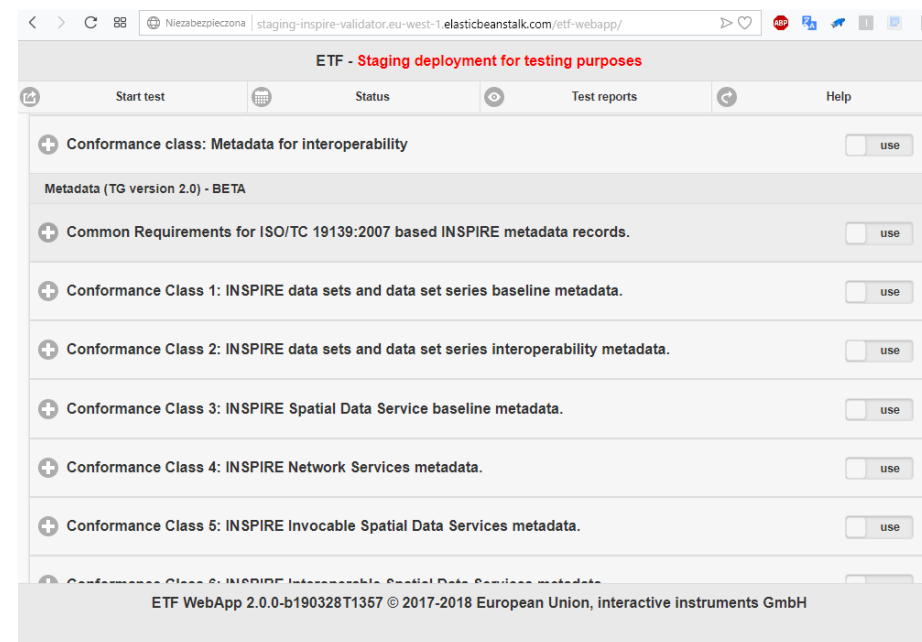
Niezabezpieczona | staging-inspire-validator.eu-west-1.elasticbeanstalk.com/etf-webapp/

ETF - Staging deployment for testing purposes

Start test
Status
Test reports
Help

Conformance class: Metadata for interoperability
use

Metadata (TG version 2.0) - BETA

Common Requirements for ISO/TC 19139:2007 based INSPIRE metadata records.
use

Conformance Class 1: INSPIRE data sets and data set series baseline metadata.
use

Conformance Class 2: INSPIRE data sets and data set series interoperability metadata.
use

Conformance Class 3: INSPIRE Spatial Data Service baseline metadata.
use

Conformance Class 4: INSPIRE Network Services metadata.
use

Conformance Class 5: INSPIRE Invocable Spatial Data Services metadata.
use

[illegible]

ETF WebApp 2.0.0-b190328T1357 © 2017-2018 European Union, interactive instruments GmbH